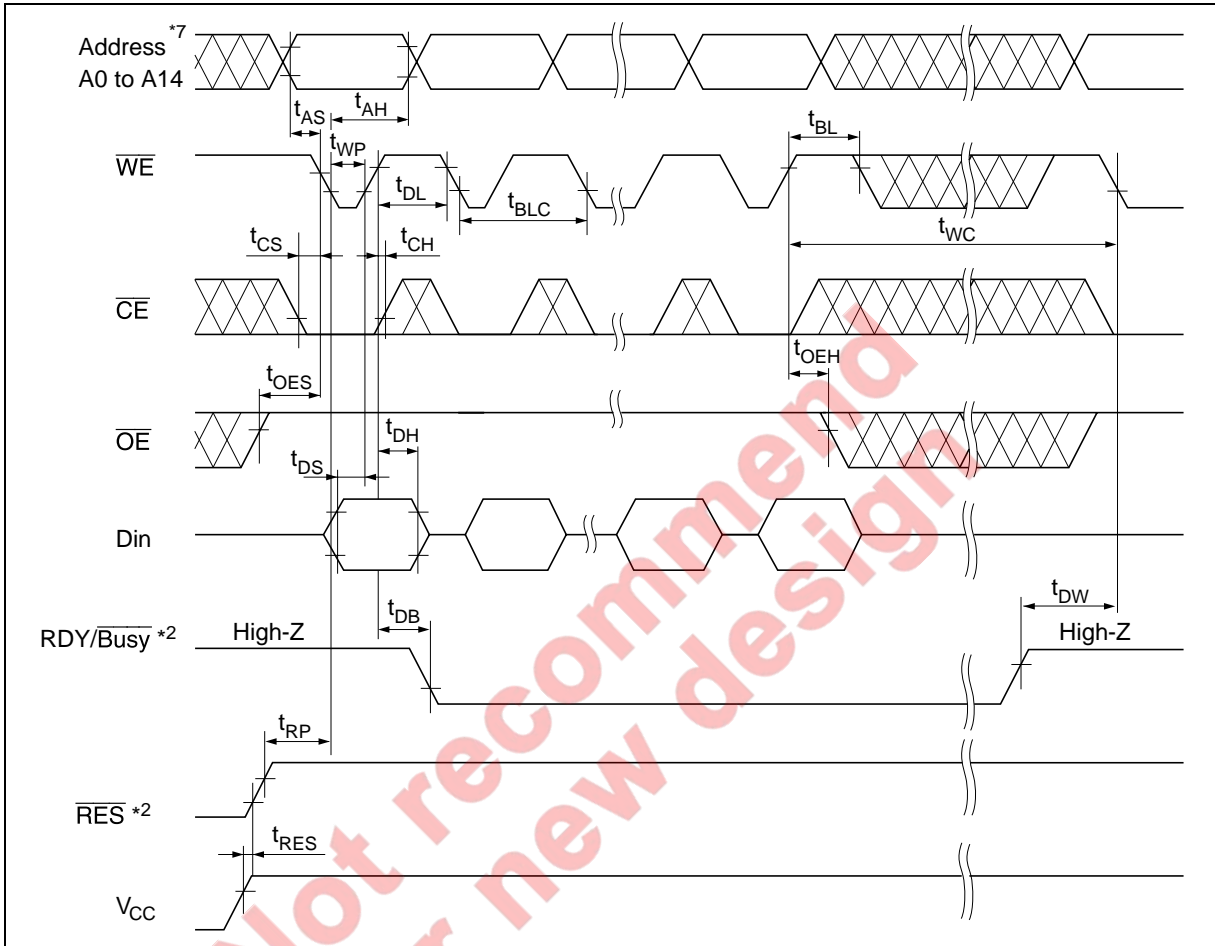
Address $^{*7}$
A0 to A14

$t_{AS}$ $t_{AH}$

$\overline{WE}$

$t_{WP}$ $t_{DL}$ $t_{BLC}$ $t_{BL}$

$t_{WC}$

$t_{CS}$ $t_{CH}$

$\overline{CE}$

$t_{OEH}$

$t_{OES}$

$\overline{OE}$

$t_{DH}$

$t_{DS}$

Din

$t_{DW}$

$t_{DB}$

RDY/$\overline{Busy}$ $^{*2}$ High-Z High-Z

$t_{RP}$

$\overline{RES}$ $^{*2}$

$t_{RES}$

$V_{CC}$

Not recommend for new design